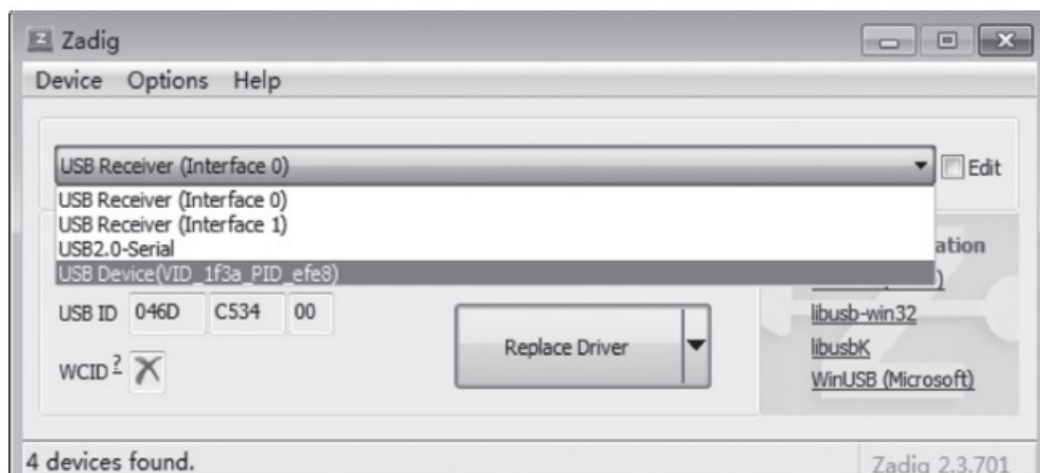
Zadig
Device Options Help

USB Receiver (Interface 0)
Edit

USB Receiver (Interface 0)
USB Receiver (Interface 1)
USB2.0-Serial
USB Device(VID_1f3a_PID_efe8)

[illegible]ation
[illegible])

USB ID 046D C534 00

WCID ? 

Replace Driver

libusb-win32
libusbK
WinUSB (Microsoft)

4 devices found.
Zadig 2.3.701